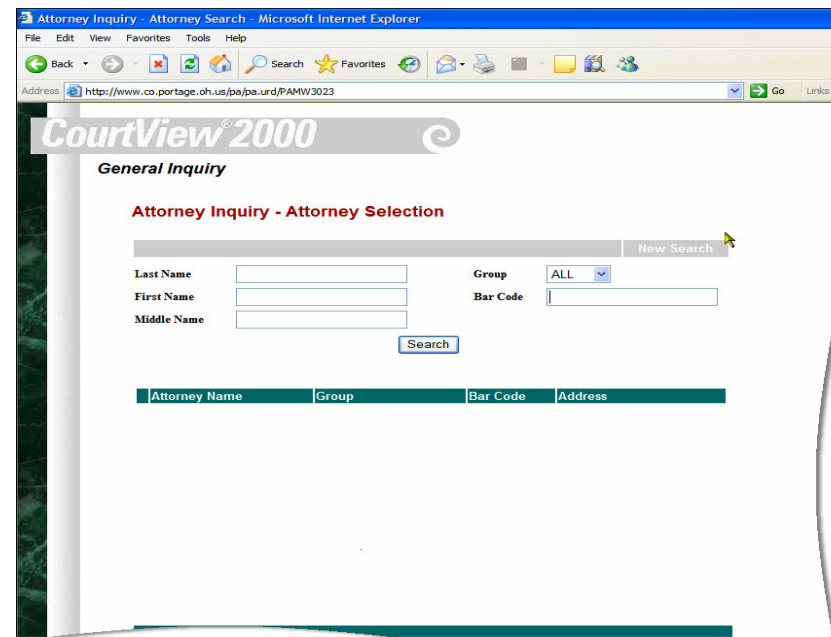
Attorney Inquiry - Attorney Search - Microsoft Internet Explorer
File Edit View Favorites Tools Help
Back Search Favorites
Address http://www.co.portage.oh.us/pa/pa.urd/PAMW3023 Go Links

CourtView®2000

General Inquiry

Attorney Inquiry - Attorney Selection

New Search

Last Name
First Name
Middle Name
Group ALL
Bar Code

Search

| Attorney Name | Group | Bar Code | Address |
|---|---|---|---|